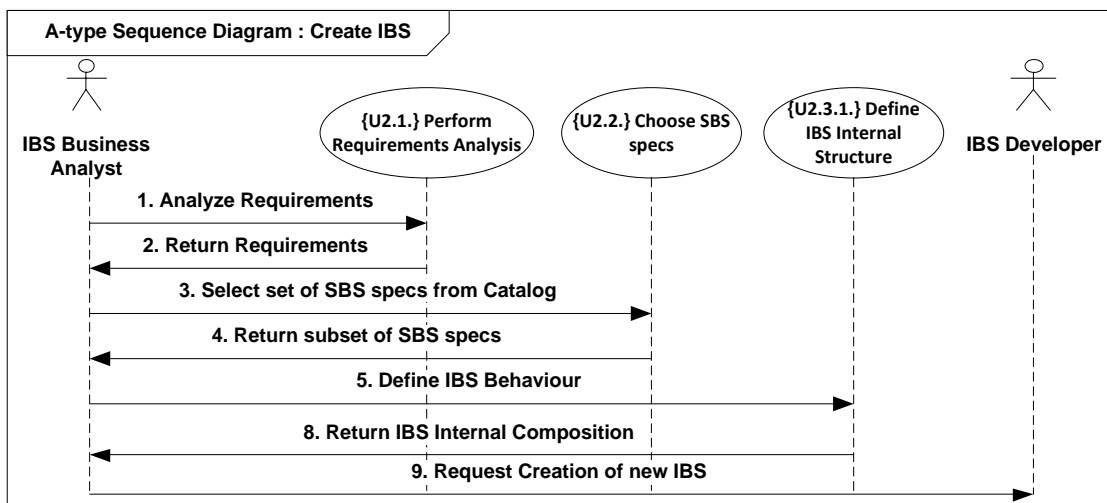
A-type Sequence Diagram : Create IBS

IBS Business Analyst

{U2.1.} Perform Requirements Analysis

{U2.2.} Choose SBS specs

{U2.3.1.} Define IBS Internal Structure

IBS Developer

1. Analyze Requirements

2. Return Requirements

3. Select set of SBS specs from Catalog

4. Return subset of SBS specs

5. Define IBS Behaviour

8. Return IBS Internal Composition

9. Request Creation of new IBS